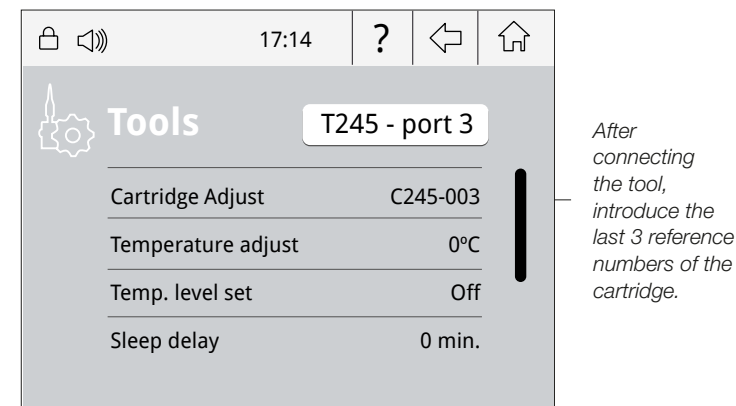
17:14

?

Tools

T245 - port 3

| Cartridge Adjust | C245-003 |
|---|---|
| Temperature adjust | 0ºC |
| Temp. level set | Off |
| Sleep delay | 0 min. |

After connecting the tool, introduce the last 3 reference numbers of the cartridge.